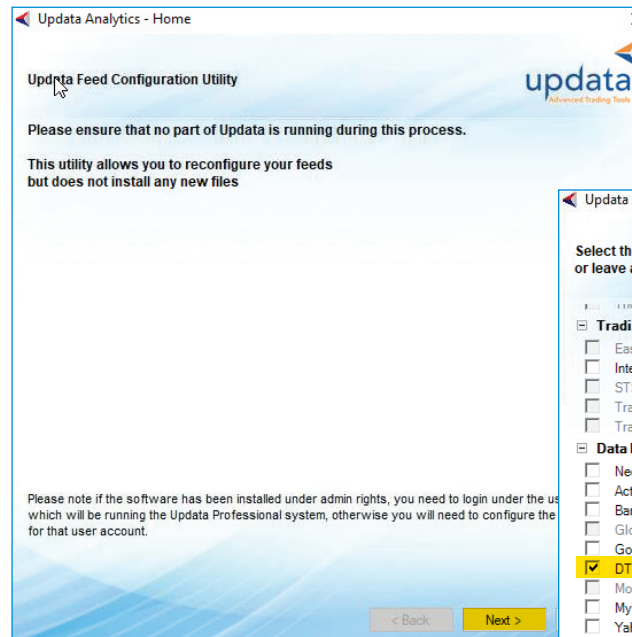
Updata Analytics - Home

Updata Feed Configuration Utility

updata
Advanced Trading Tools

Please ensure that no part of Updata is running during this process.

This utility allows you to reconfigure your feeds
but does not install any new files

Updata

Select th
or leave a

Tradi
Eas
Inte
ST
Tra
Tra
Data
Ne
Act
Bar
Glo
Go
DT
Mo
My
Yal

Please note if the software has been installed under admin rights, you need to login under the us which will be running the Updata Professional system, otherwise you will need to configure the for that user account.

< Back
Next >